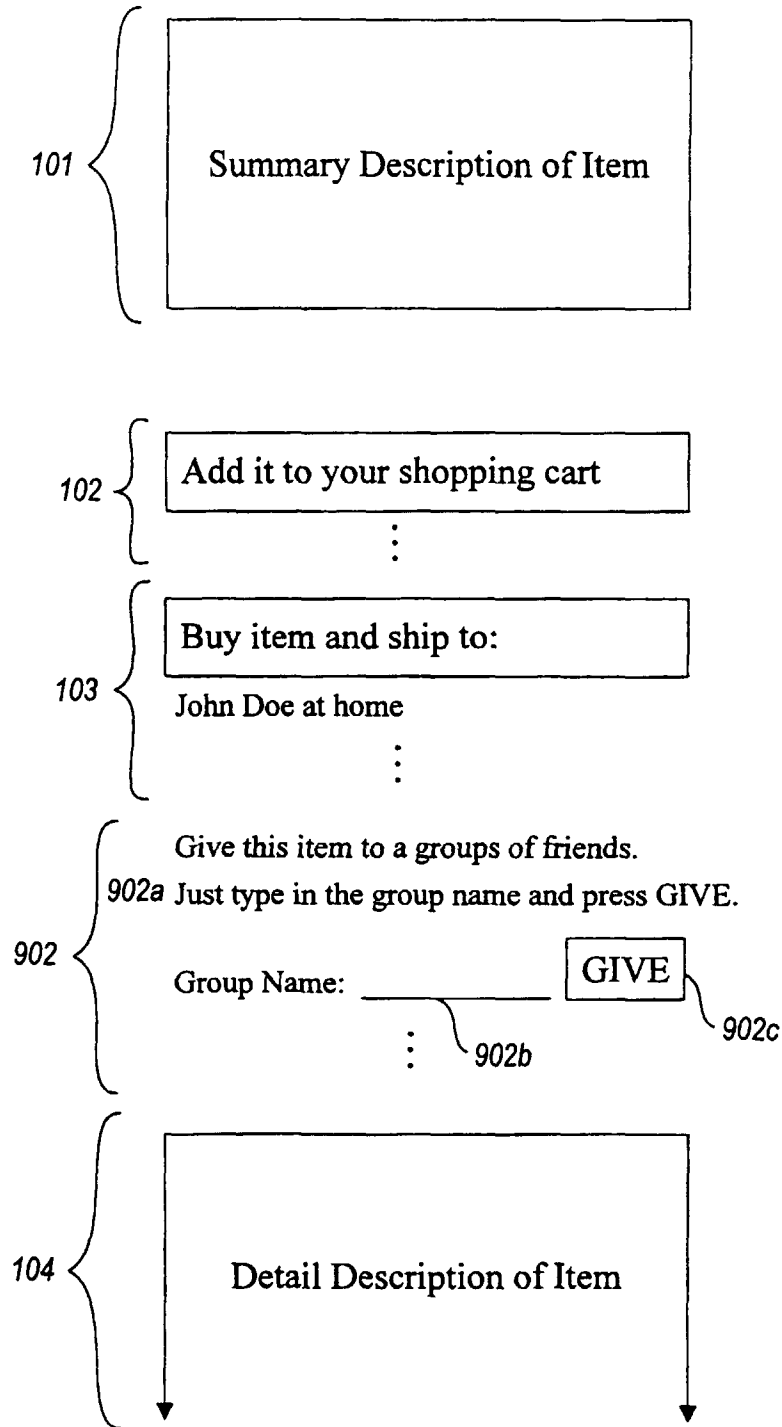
101

Summary Description of Item

102

Add it to your shopping cart

103

Buy item and ship to:

John Doe at home

902

Give this item to a groups of friends.

902a Just type in the group name and press GIVE.

Group Name: ________ GIVE

902b

902c

104

Detail Description of Item